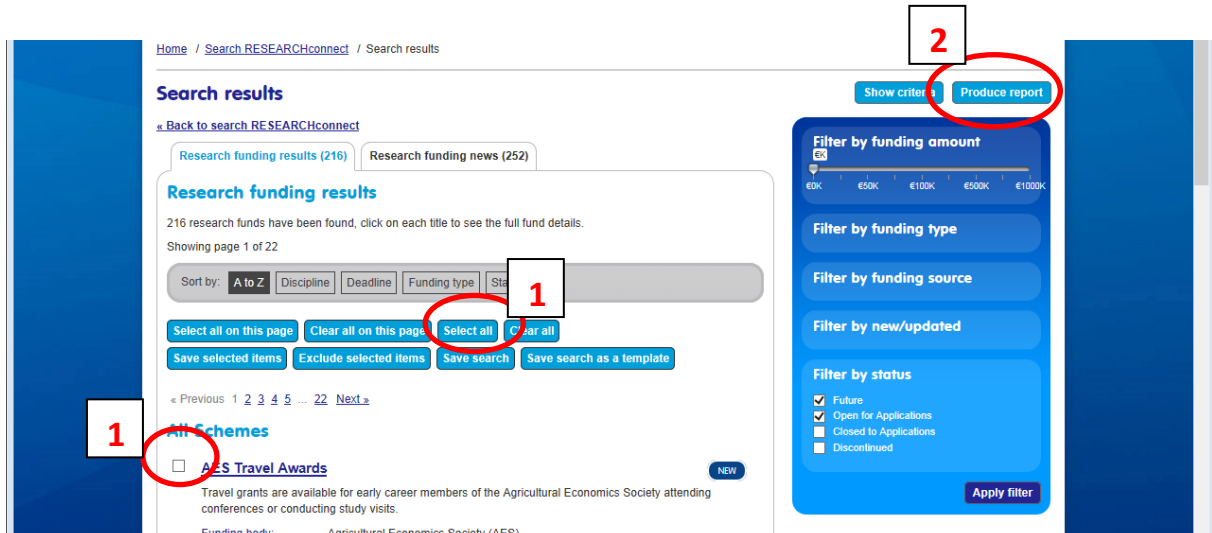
Home / Search RESEARCHconnect / Search results

Search results

Show criteria Produce report

2

« Back to search RESEARCHconnect

Research funding results (216) Research funding news (252)

Research funding results

216 research funds have been found, click on each title to see the full fund details.

Showing page 1 of 22

Sort by: A to Z Discipline Deadline Funding type Sta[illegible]

1

Select all on this page Clear all on this page Select all Clear all

Save selected items Exclude selected items Save search Save search as a template

« Previous 1 2 3 4 5 ... 22 Next »

1

All Schemes

AES Travel Awards NEW

Travel grants are available for early career members of the Agricultural Economics Society attending conferences or conducting study visits.

Funding body: Agricultural Economics Society (AES)

Filter by funding amount

€K

€0K €50K €100K €500K €1000K

Filter by funding type

Filter by funding source

Filter by new/updated

Filter by status

Future

Open for Applications

Closed to Applications

Discontinued

Apply filter